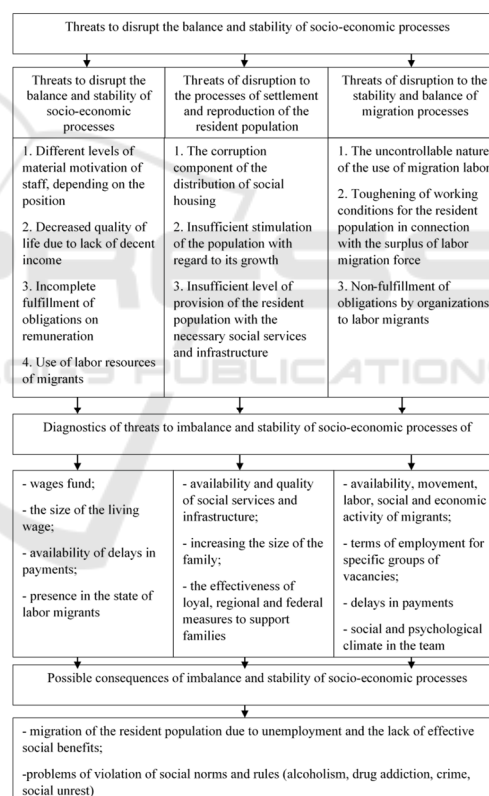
Threats to disrupt the balance and stability of socio-economic processes

Threats to disrupt the balance and stability of socio-economic processes

Threats of disruption to the processes of settlement and reproduction of the resident population

Threats of disruption to the stability and balance of migration processes

1. Different levels of material motivation of staff, depending on the position

2. Decreased quality of life due to lack of decent income

3. Incomplete fulfillment of obligations on remuneration

4. Use of labor resources of migrants

1. The corruption component of the distribution of social housing

2. Insufficient stimulation of the population with regard to its growth

3. Insufficient level of provision of the resident population with the necessary social services and infrastructure

1. The uncontrollable nature of the use of migration labor

2. Toughening of working conditions for the resident population in connection with the surplus of labor migration force

3. Non-fulfillment of obligations by organizations to labor migrants

Diagnostics of threats to imbalance and stability of socio-economic processes of

- wages fund;

- the size of the living wage;

- availability of delays in payments;

- presence in the state of labor migrants

- availability and quality of social services and infrastructure;

- increasing the size of the family;

- the effectiveness of loyal, regional and federal measures to support families

- availability, movement, labor, social and economic activity of migrants;

- terms of employment for specific groups of vacancies;

- delays in payments

- social and psychological climate in the team

Possible consequences of imbalance and stability of socio-economic processes

- migration of the resident population due to unemployment and the lack of effective social benefits;

-problems of violation of social norms and rules (alcoholism, drug addiction, crime, social unrest)